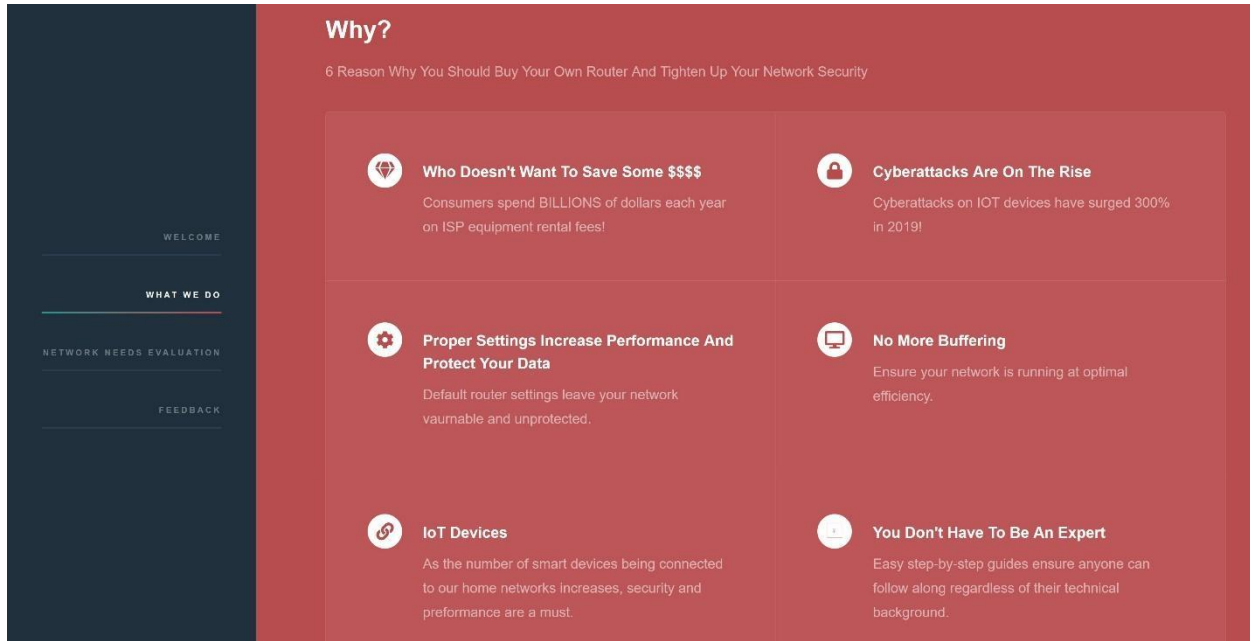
WELCOME

WHAT WE DO

NETWORK NEEDS EVALUATION

FEEDBACK

Why?

6 Reason Why You Should Buy Your Own Router And Tighten Up Your Network Security

Who Doesn't Want To Save Some $$$$

Consumers spend BILLIONS of dollars each year on ISP equipment rental fees!

Cyberattacks Are On The Rise

Cyberattacks on IOT devices have surged 300% in 2019!

Proper Settings Increase Performance And Protect Your Data

Default router settings leave your network vaurnable and unprotected.

No More Buffering

Ensure your network is running at optimal efficiency.

IoT Devices

As the number of smart devices being connected to our home networks increases, security and preformance are a must.

You Don't Have To Be An Expert

Easy step-by-step guides ensure anyone can follow along regardless of their technical background.